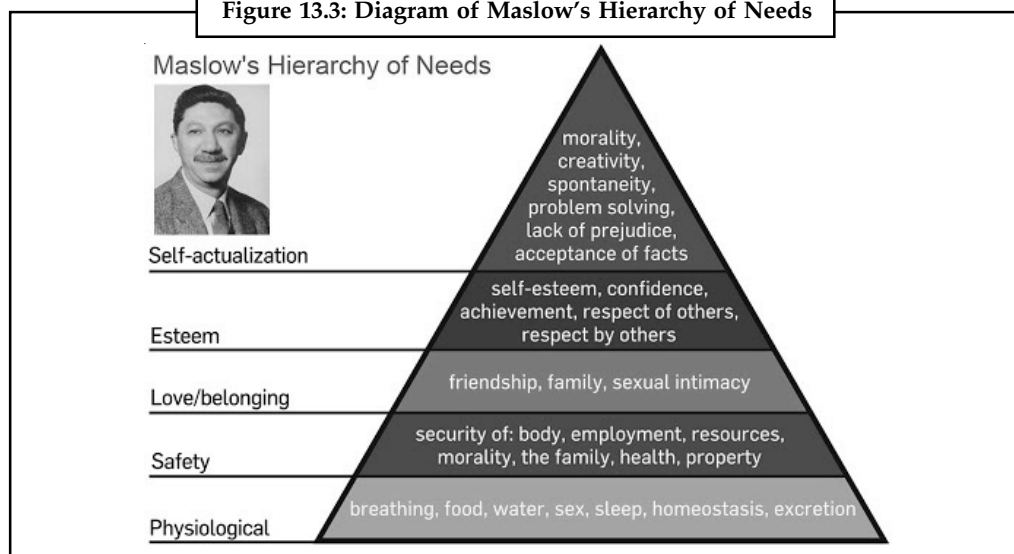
Figure 13.3: Diagram of Maslow's Hierarchy of Needs

Maslow's Hierarchy of Needs

Self-actualization

morality, creativity, spontaneity, problem solving, lack of prejudice, acceptance of facts

Esteem

self-esteem, confidence, achievement, respect of others, respect by others

Love/belonging

friendship, family, sexual intimacy

Safety

security of: body, employment, resources, morality, the family, health, property

Physiological

breathing, food, water, sex, sleep, homeostasis, excretion